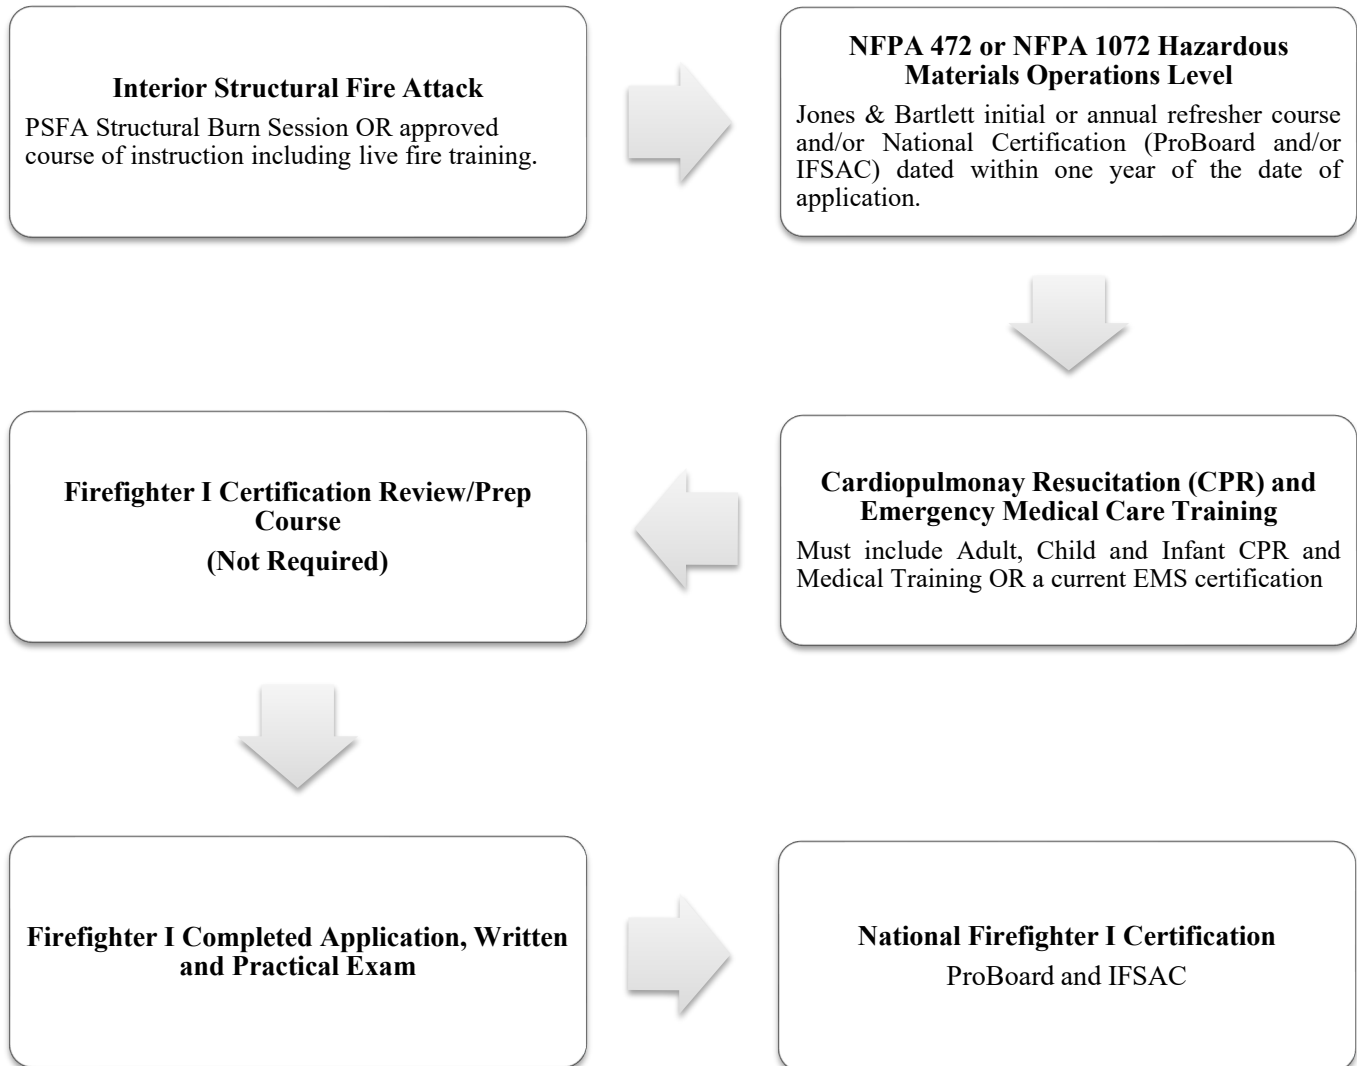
**Interior Structural Fire Attack**

PSFA Structural Burn Session OR approved course of instruction including live fire training.

**NFPA 472 or NFPA 1072 Hazardous Materials Operations Level**

Jones & Bartlett initial or annual refresher course and/or National Certification (ProBoard and/or IFSAC) dated within one year of the date of application.

**Cardiopulmonay Resucitation (CPR) and Emergency Medical Care Training**

Must include Adult, Child and Infant CPR and Medical Training OR a current EMS certification

**Firefighter I Certification Review/Prep Course**

**(Not Required)**

**Firefighter I Completed Application, Written and Practical Exam**

**National Firefighter I Certification**

ProBoard and IFSAC